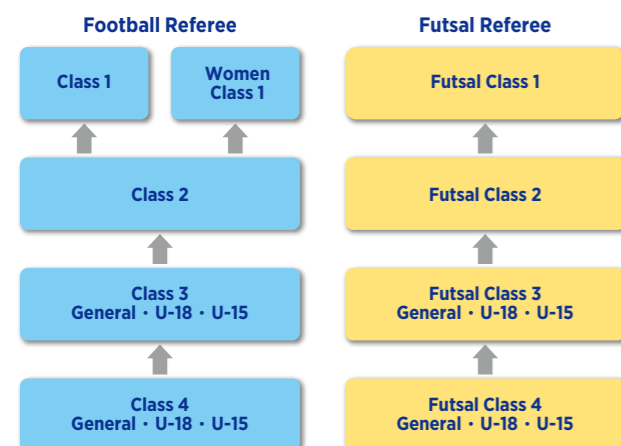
Football Referee

Class 1

Women Class 1

Class 2

Class 3
General • U-18 • U-15

Class 4
General • U-18 • U-15

Futsal Referee

Futsal Class 1

Futsal Class 2

Futsal Class 3
General • U-18 • U-15

Futsal Class 4
General • U-18 • U-15